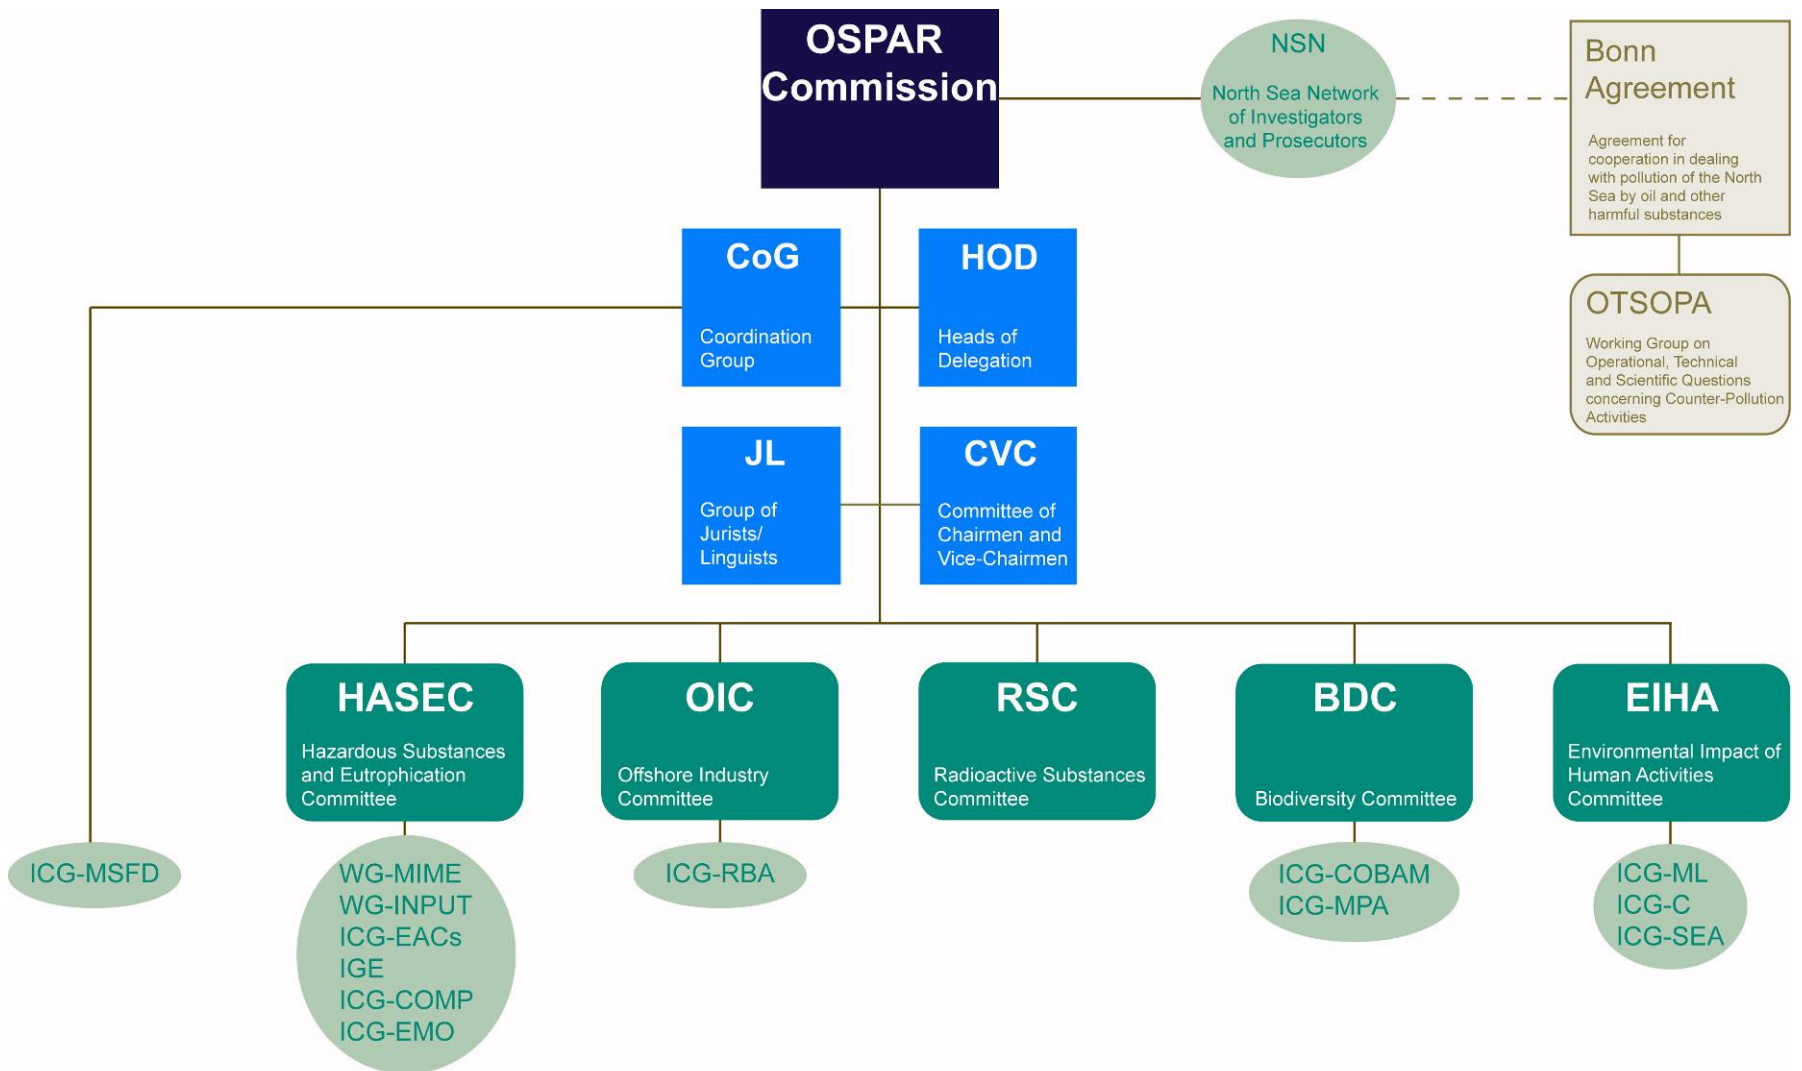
OSPAR Commission

NSN

North Sea Network of Investigators and Prosecutors

Bonn Agreement

Agreement for cooperation in dealing with pollution of the North Sea by oil and other harmful substances

OTSOPA

Working Group on Operational, Technical and Scientific Questions concerning Counter-Pollution Activities

CoG

Coordination Group

HOD

Heads of Delegation

JL

Group of Jurists/ Linguists

CVC

Committee of Chairmen and Vice-Chairmen

HASEC

Hazardous Substances and Eutrophication Committee

OIC

Offshore Industry Committee

RSC

Radioactive Substances Committee

BDC

Biodiversity Committee

EIHA

Environmental Impact of Human Activities Committee

ICG-MSFD

WG-MIME
WG-INPUT
ICG-EACs
IGE
ICG-COMP
ICG-EMO

ICG-RBA

ICG-COBAM
ICG-MPA

ICG-ML
ICG-C
ICG-SEA